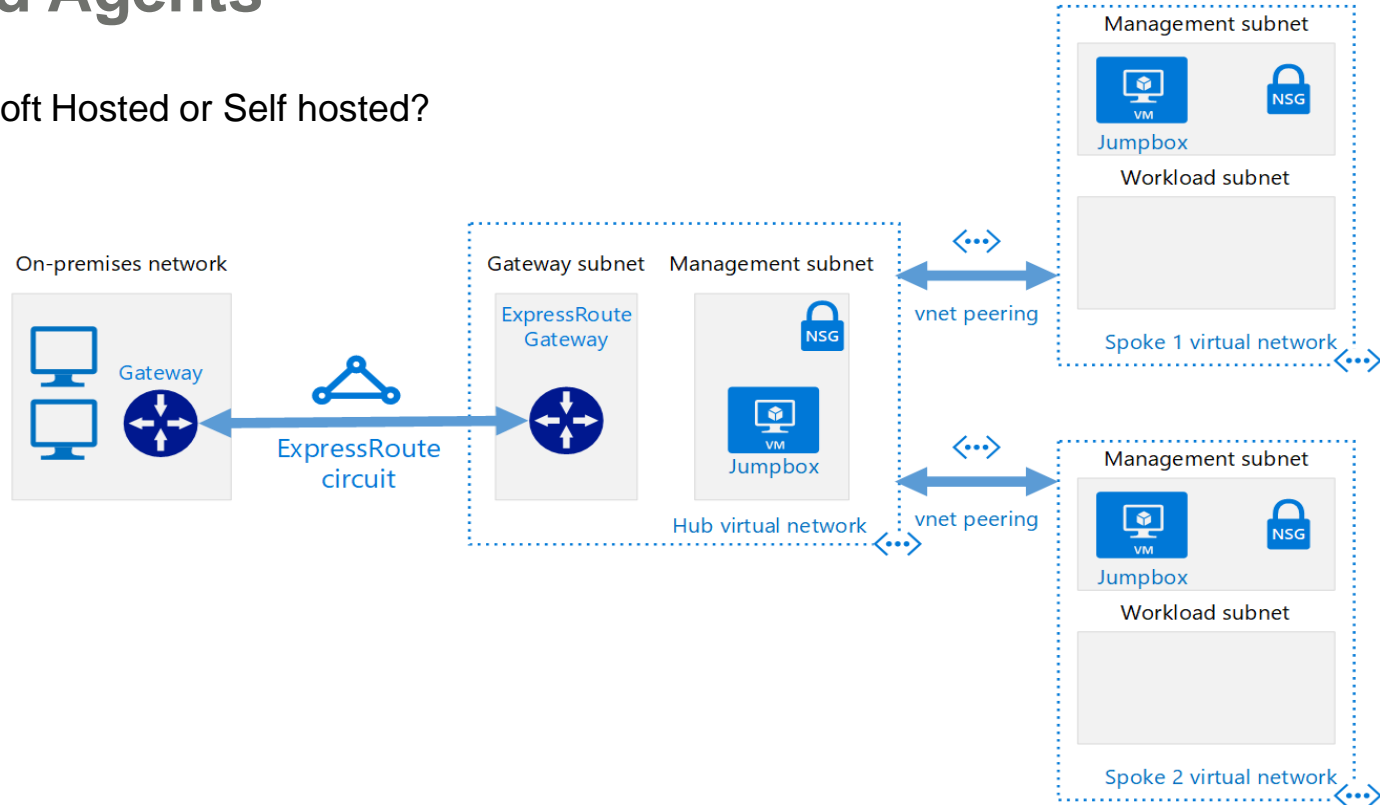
d Agents

oft Hosted or Self hosted?

On-premises network

Gateway

ExpressRoute circuit

Gateway subnet

ExpressRoute Gateway

Management subnet

NSG

VM

Jumpbox

Hub virtual network

vnet peering

vnet peering

Management subnet

VM

Jumpbox

NSG

Workload subnet

Spoke 1 virtual network

Management subnet

VM

Jumpbox

NSG

Workload subnet

Spoke 2 virtual network